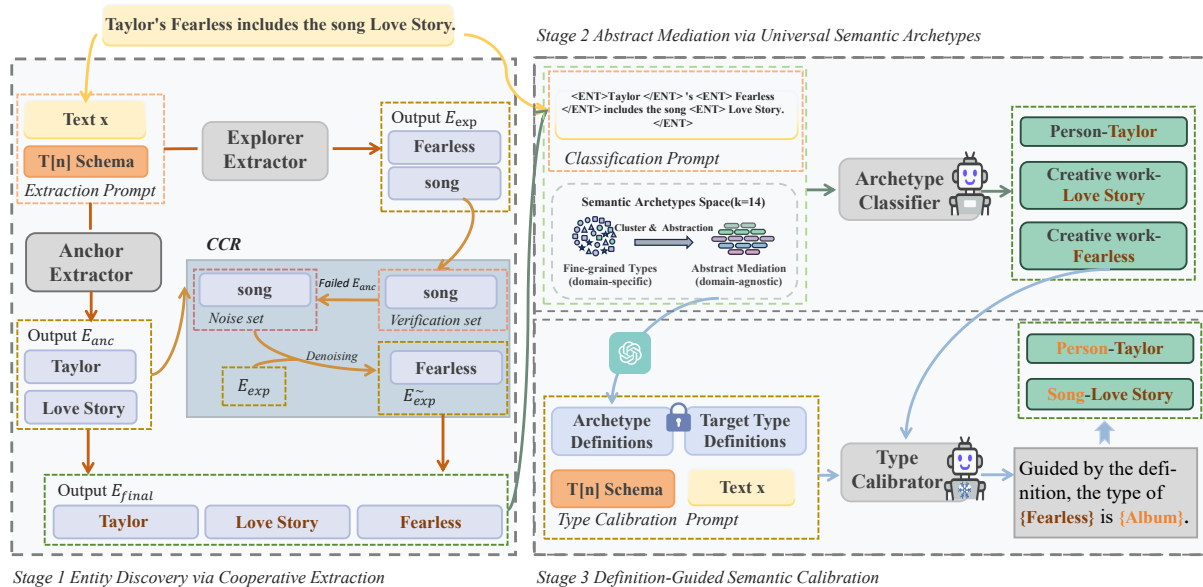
Taylor's Fearless includes the song Love Story.

Stage 2 Abstract Mediation via Universal Semantic Archetypes

Text x

T[n] Schema

Extraction Prompt

Explorer Extractor

Output $E_{exp}$

Fearless

song

Anchor Extractor

CCR

song

Failed $E_{anc}$

song

Noise set

Verification set

Denoising

$E_{exp}$

Fearless

$E_{\tilde{exp}}$

Output $E_{anc}$

Taylor

Love Story

Output $E_{final}$

Taylor

Love Story

Fearless

Stage 1 Entity Discovery via Cooperative Extraction

<ENT>Taylor </ENT> 's <ENT> Fearless </ENT> includes the song <ENT> Love Story. </ENT>

Classification Prompt

Semantic Archetypes Space(k=14)

Cluster & Abstraction

Fine-grained Types (domain-specific)

Abstract Mediation (domain-agnostic)

Archetype Classifier

Person-Taylor

Creative work-Love Story

Creative work-Fearless

Archetype Definitions

Target Type Definitions

T[n] Schema

Text x

Type Calibration Prompt

Type Calibrator

Person-Taylor

Song-Love Story

Guided by the definition, the type of {Fearless} is {Album}.

Stage 3 Definition-Guided Semantic Calibration